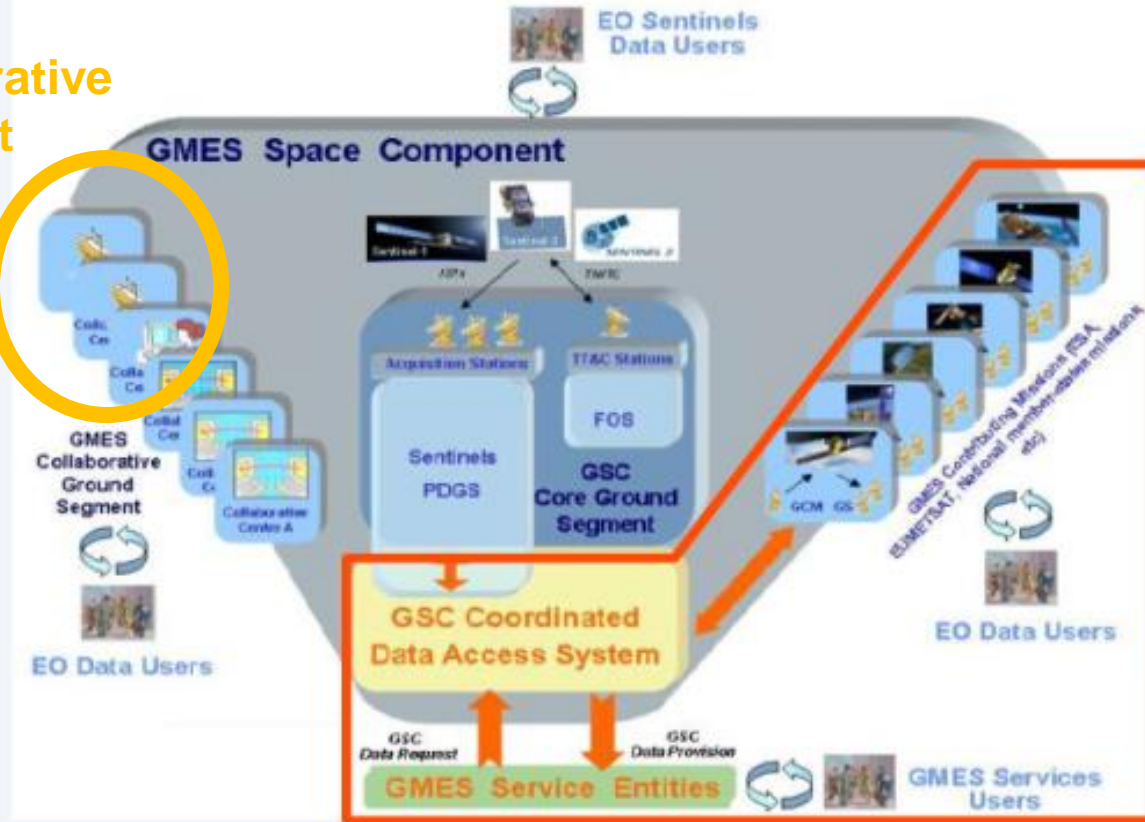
rative
t

EO Sentinels Data Users

GMES Space Component

Sentinel-1
Sentinel-2
Sentinel-3
X/Ps
TM/TC

Acquisition Stations
TT&C Stations
FOS
Sentinels PDGS
GSC Core Ground Segment

Colla Ce
Colla Ce
Colla Ce
Coll C
Collaborative Centre A

GMES Collaborative Ground Segment

EO Data Users

GCM
GS

GMES Contributing Missions (ESA, EUMETSAT, National member-states missions etc)

EO Data Users

GSC Coordinated Data Access System

GSC Data Request
GSC Data Provision

GMES Service Entities

GMES Services Users